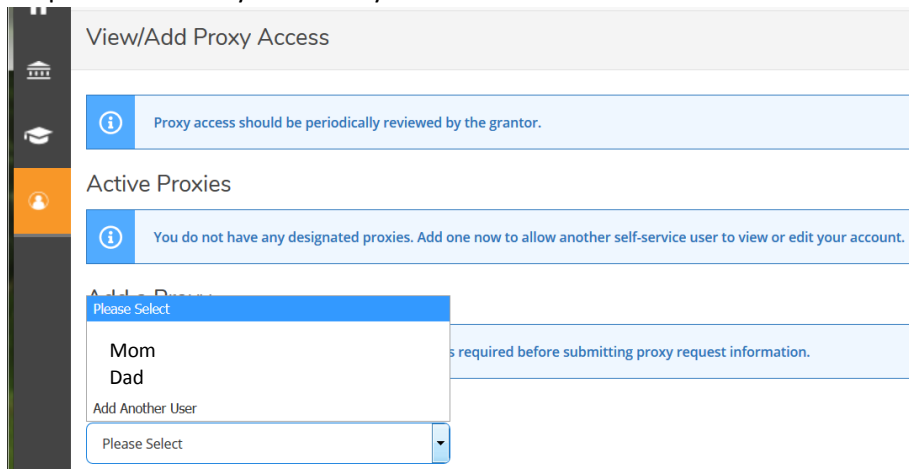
View/Add Proxy Access

Proxy access should be periodically reviewed by the grantor.

Active Proxies

You do not have any designated proxies. Add one now to allow another self-service user to view or edit your account.

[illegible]

Please Select

Mom

Dad

Add Another User

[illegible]s required before submitting proxy request information.

Please Select